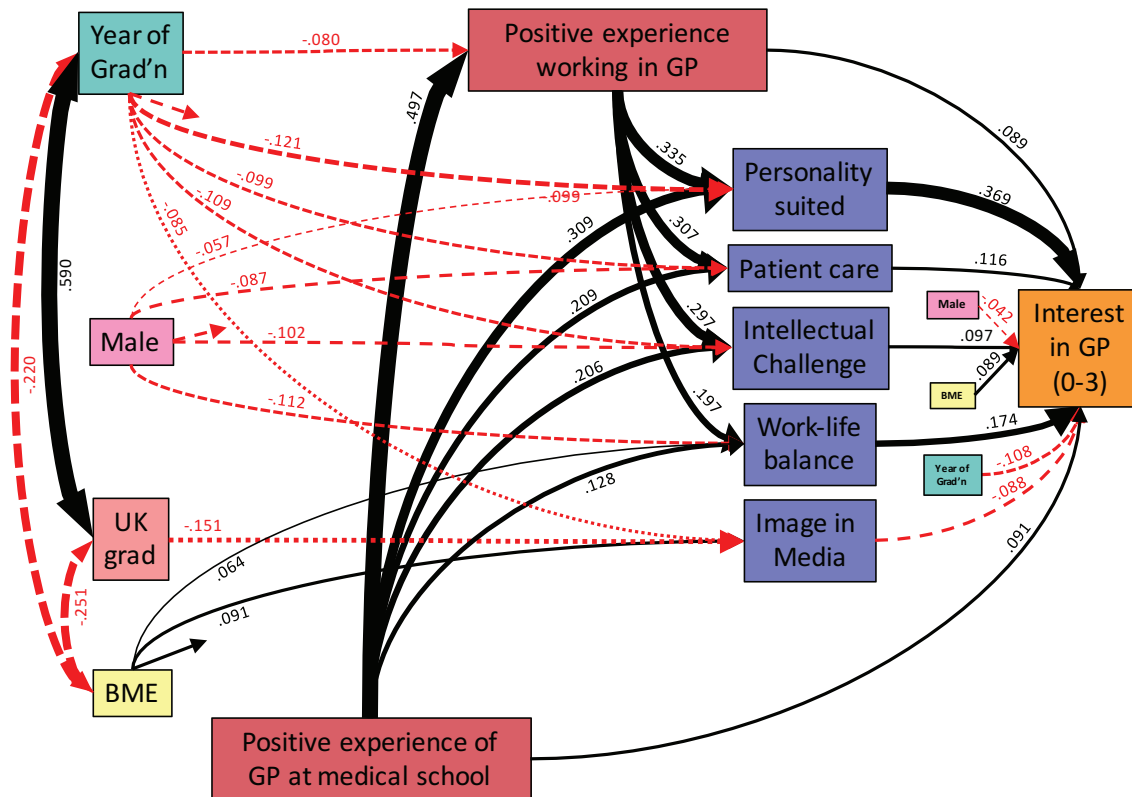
Year of Grad'n

-.080

Positive experience working in GP

.497

.089

.335

-.121

-.099

Personality suited

.369

-.109

.099

.309

.307

-.085

-.057

.590

Patient care

.116

-.087

.209

Male

-.042

Interest in GP (0-3)

Male

-.102

.297

Intellectual Challenge

.097

.089

BME

-.220

.206

-.112

.197

Work-life balance

.174

Year of Grad'n

-.108

.128

-.088

UK grad

-.151

Image in Media

.064

.091

-.251

.091

BME

Positive experience of GP at medical school